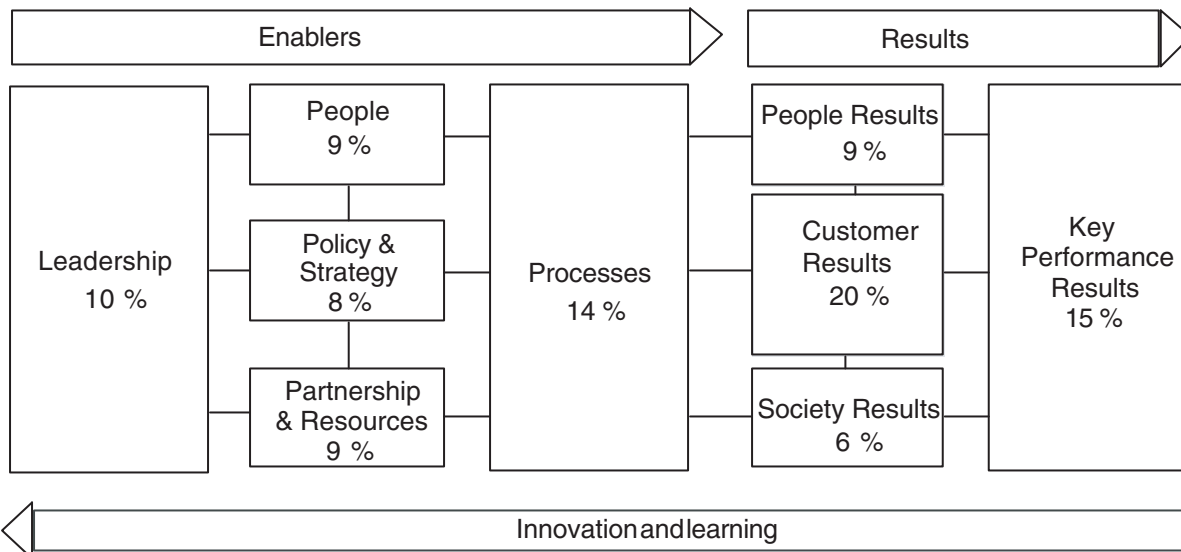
Enablers

Results

Leadership
10 %

People
9 %

Policy & Strategy
8 %

Partnership & Resources
9 %

Processes
14 %

People Results
9 %

Customer Results
20 %

Society Results
6 %

Key Performance Results
15 %

Innovationandlearning